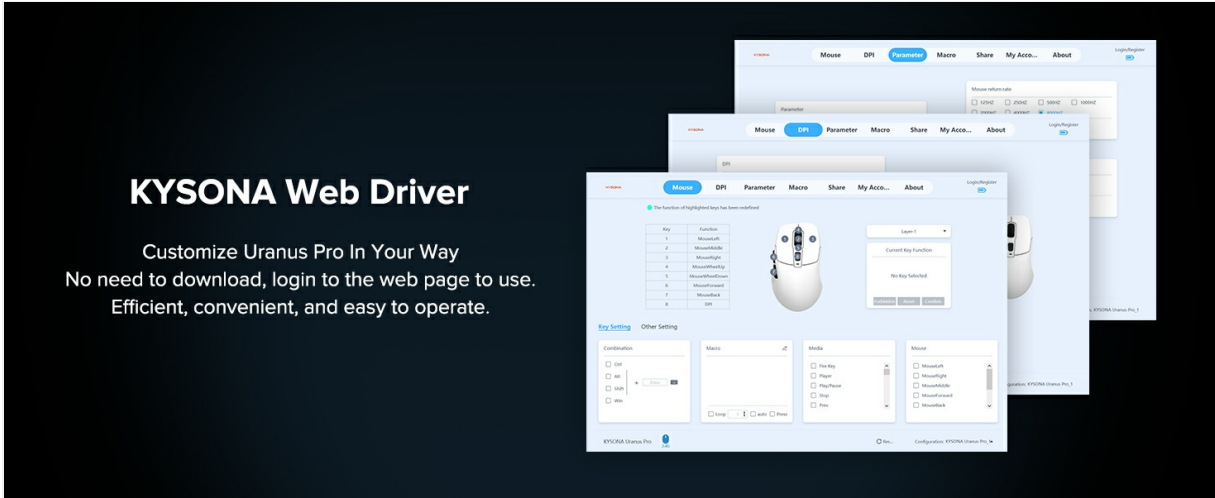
KYSONA Web Driver

Customize Uranus Pro In Your Way
No need to download, login to the web page to use.
Efficient, convenient, and easy to operate.

KYSONA Mouse DPI Parameter Macro Share My Acco... About Login/Register

Mouse return rate
125HZ 250HZ 500HZ 1000HZ
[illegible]

Parameter

KYSONA Mouse DPI Parameter Macro Share My Acco... About Login/Register

DPI

KYSONA Mouse DPI Parameter Macro Share My Acco... About Login/Register

The function of highlighted keys has been redefined

| Key | Function |
|---|---|
| 1 | MouseLeft |
| 2 | MouseMiddle |
| 3 | MouseRight |
| 4 | MouseWheelUp |
| 5 | MouseWheelDown |
| 6 | MouseForward |
| 7 | MouseBack |
| 8 | DPI |

Layer 1

Current Key Function

No Key Selected

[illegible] Reset Confirm

Key Setting Other Setting

Combination
Ctrl
Alt
Shift
Win
+

Macro

Loop auto Press

Media
File Key
Player
Play/Pause
Stop
Prev

Mouse
MouseLeft
MouseRight
MouseMiddle
MouseForward
MouseBack

KYSONA Uranus Pro

Configuration: KYSONA Uranus Pro_1

Configuration: KYSONA Uranus Pro_1

Configuration: KYSONA Uranus Pro_1